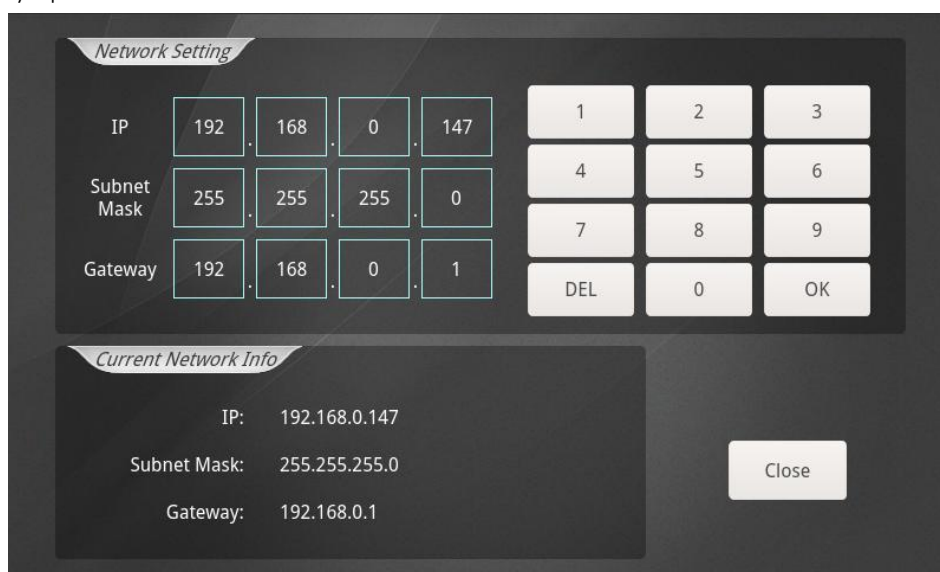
Network Setting

IP 192 . 168 . 0 . 147

Subnet Mask 255 . 255 . 255 . 0

Gateway 192 . 168 . 0 . 1

| 1 | 2 | 3 |
|---|---|---|
| 4 | 5 | 6 |
| 7 | 8 | 9 |
| DEL | 0 | OK |

Current Network Info

IP: 192.168.0.147

Subnet Mask: 255.255.255.0

Gateway: 192.168.0.1

Close